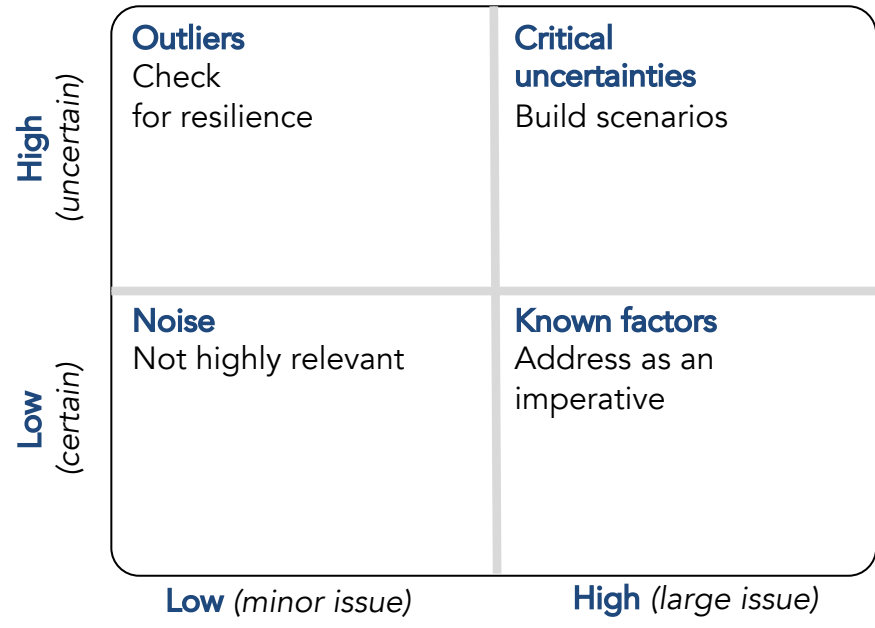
High (uncertain)

Low (certain)

Outliers
Check for resilience

Critical uncertainties
Build scenarios

Noise
Not highly relevant

Known factors
Address as an imperative

Low (minor issue)

High (large issue)